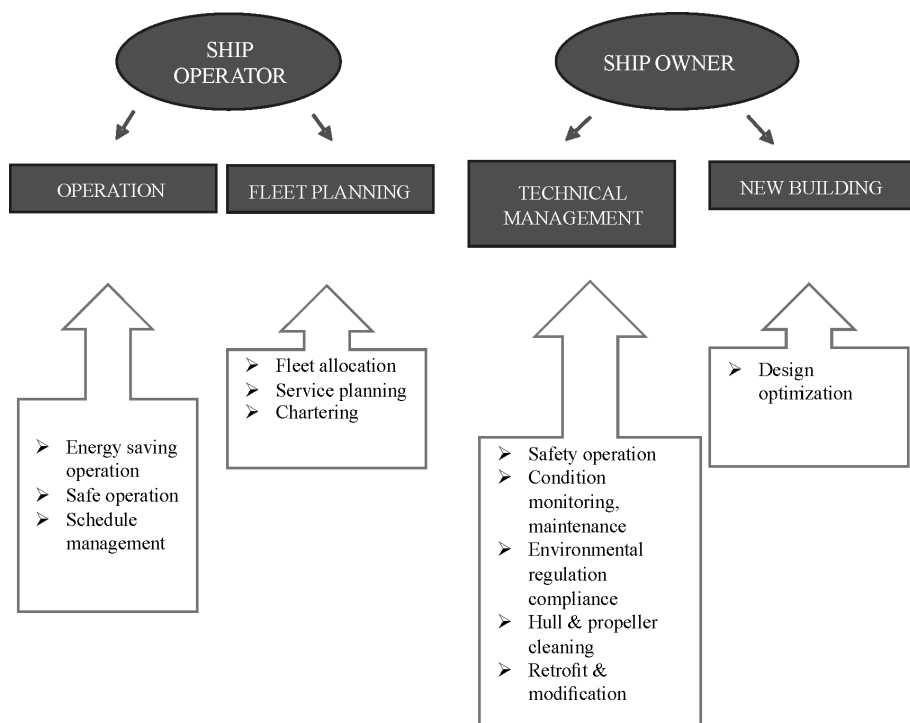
SHIP OPERATOR

SHIP OWNER

OPERATION

FLEET PLANNING

TECHNICAL MANAGEMENT

NEW BUILDING

➢ Energy saving operation
➢ Safe operation
➢ Schedule management

➢ Fleet allocation
➢ Service planning
➢ Chartering

➢ Safety operation
➢ Condition monitoring, maintenance
➢ Environmental regulation compliance
➢ Hull & propeller cleaning
➢ Retrofit & modification

➢ Design optimization